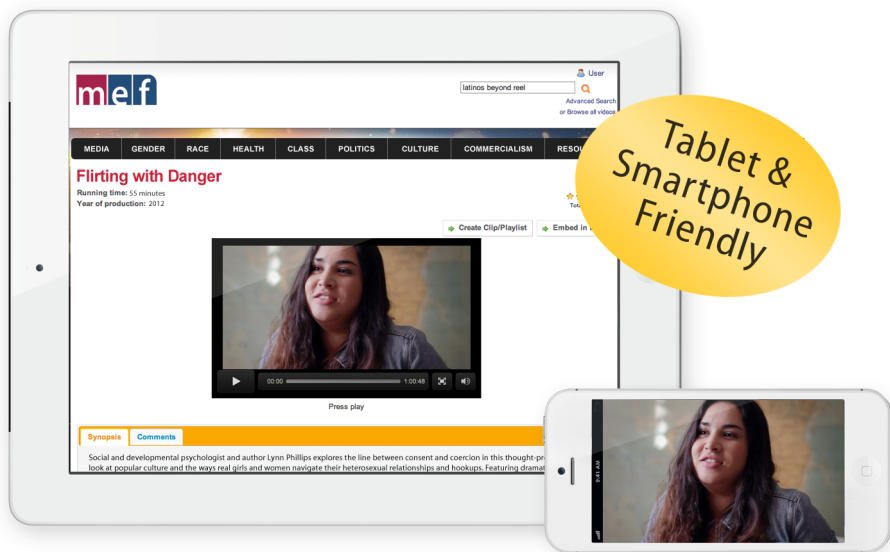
mef

User

latinos beyond reel

Advanced Search
or Browse all videos

MEDIA | GENDER | RACE | HEALTH | CLASS | POLITICS | CULTURE | COMMERCIALISM | RESOU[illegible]

Flirting with Danger

Running time: 55 minutes
Year of production: 2012

Create Clip/Playlist | Embed in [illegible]

00:00 1:00:48

Press play

Synopsis | Comments

Social and developmental psychologist and author Lynn Phillips explores the line between consent and coercion in this thought-pr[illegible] look at popular culture and the ways real girls and women navigate their heterosexual relationships and hookups. Featuring dramat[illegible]

Tablet & Smartphone Friendly

9:41 AM